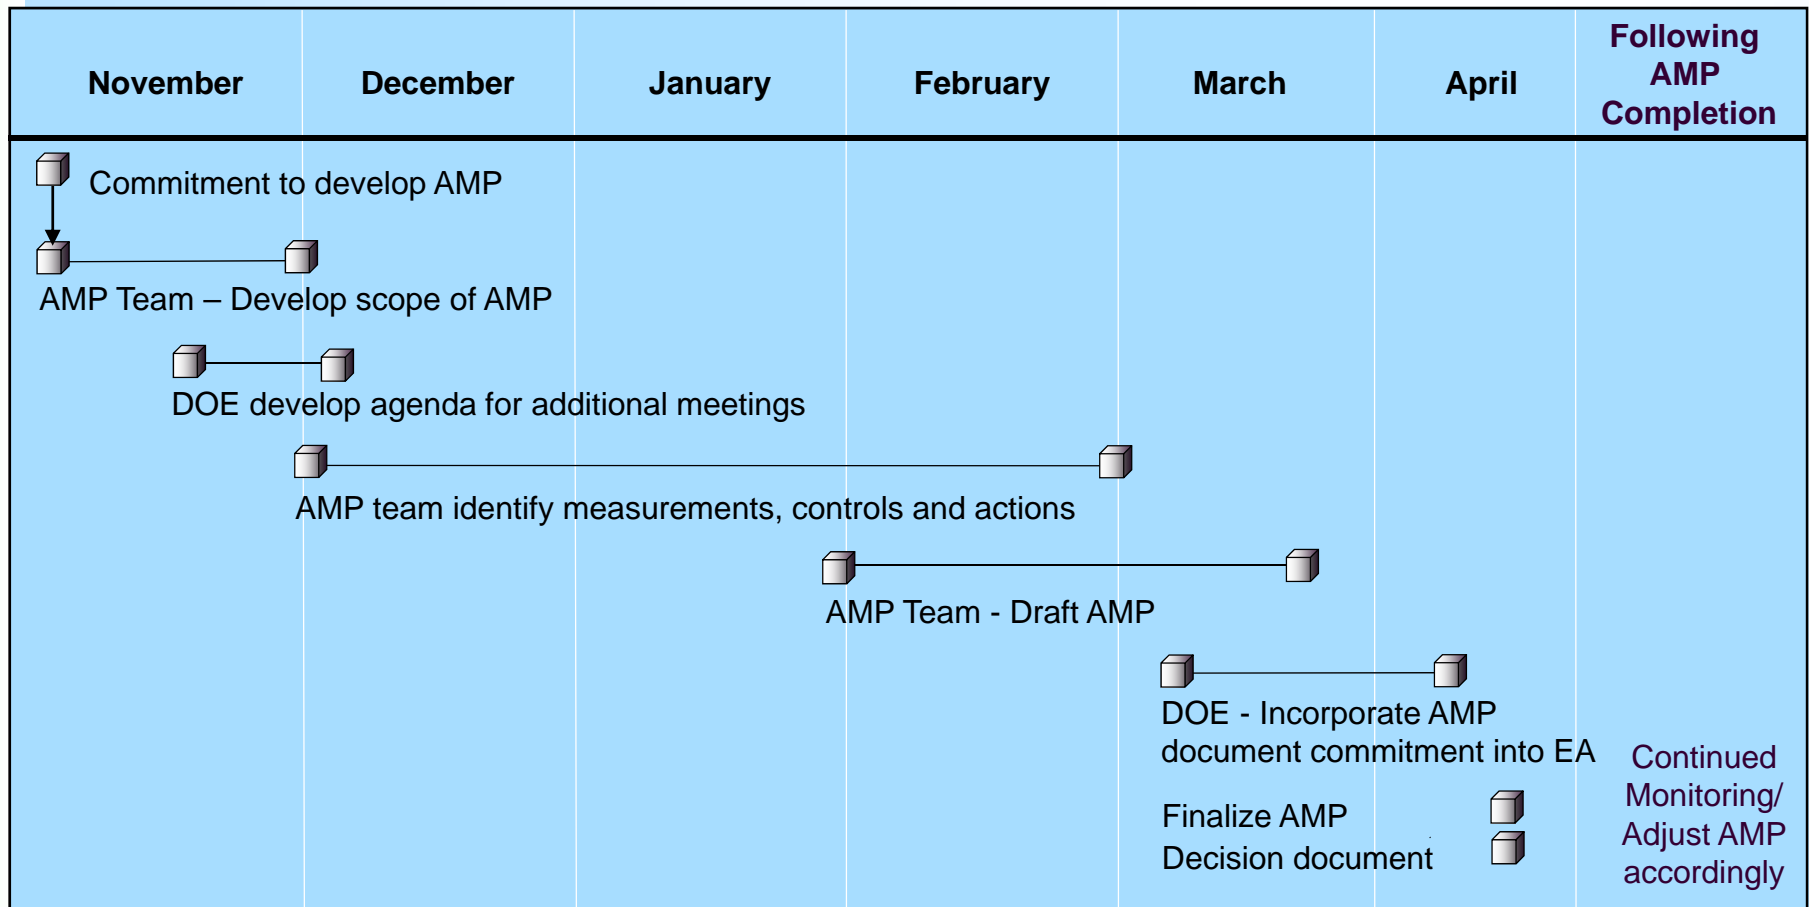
| November | December | January | February | March | April | Following AMP Completion |
|---|---|---|---|---|---|---|

Commitment to develop AMP

AMP Team – Develop scope of AMP

DOE develop agenda for additional meetings

AMP team identify measurements, controls and actions

AMP Team - Draft AMP

DOE - Incorporate AMP document commitment into EA

Finalize AMP

Decision document

Continued Monitoring/ Adjust AMP accordingly